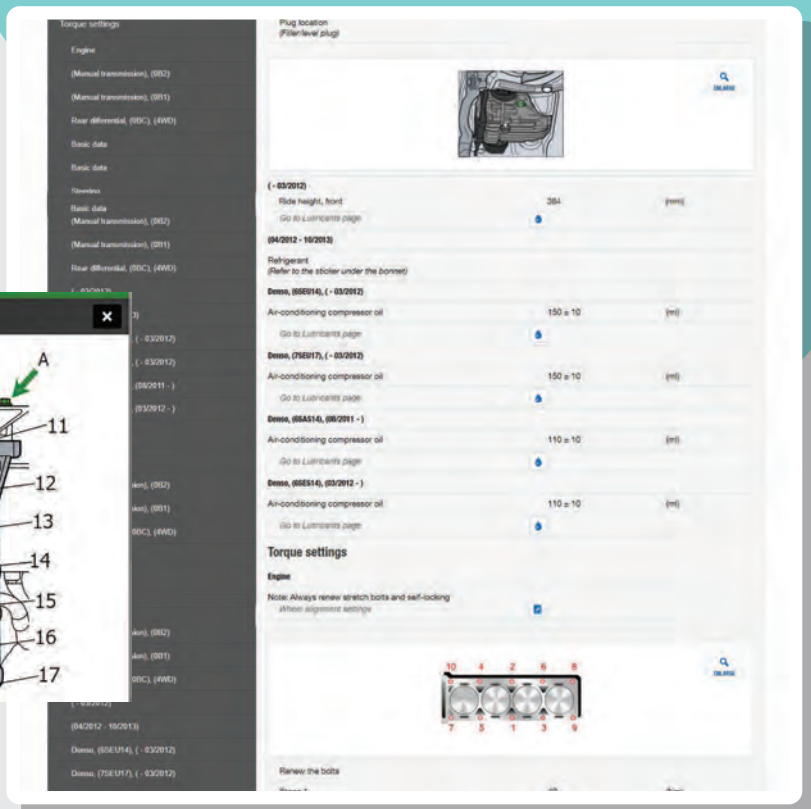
Torque settings
Engine
(Manual transmission), (0B2)
(Manual transmission), (0B1)
Rear differential, (0BC), (4WD)
Basic data
Basic data
Steering
Basic data
(Manual transmission), (0B2)
(Manual transmission), (0B1)
Rear differential, (0BC), (4WD)
(- 03/2012)
3)
(- 03/2012)
(- 03/2012)
(08/2011 - )
(03/2012 - )
sion), (0B2)
sion), (0B1)
0BC), (4WD)
sion), (0B2)
sion), (0B1)
0BC), (4WD)
(- 03/2012)
(04/2012 - 10/2013)
Denso, (6SEU14), (- 03/2012)
Denso, (7SEU17), (- 03/2012)

A
11
12
13
14
15
16
17

Plug location
(Filler/level plug)
ENLARGE
(- 03/2012)
Ride height, front 384 (mm)
Go to Lubricants page
(04/2012 - 10/2013)
Refrigerant
(Refer to the sticker under the bonnet)
Denso, (6SEU14), (- 03/2012)
Air-conditioning compressor oil 150 ± 10 (ml)
Go to Lubricants page
Denso, (7SEU17), (- 03/2012)
Air-conditioning compressor oil 150 ± 10 (ml)
Go to Lubricants page
Denso, (6SAS14), (08/2011 - )
Air-conditioning compressor oil 110 ± 10 (ml)
Go to Lubricants page
Denso, (6SES14), (03/2012 - )
Air-conditioning compressor oil 110 ± 10 (ml)
Go to Lubricants page
Torque settings
Engine
Note: Always renew stretch bolts and self-locking
Wheel alignment settings
10 4 2 6 8
7 5 1 3 9
ENLARGE
Renew the bolts